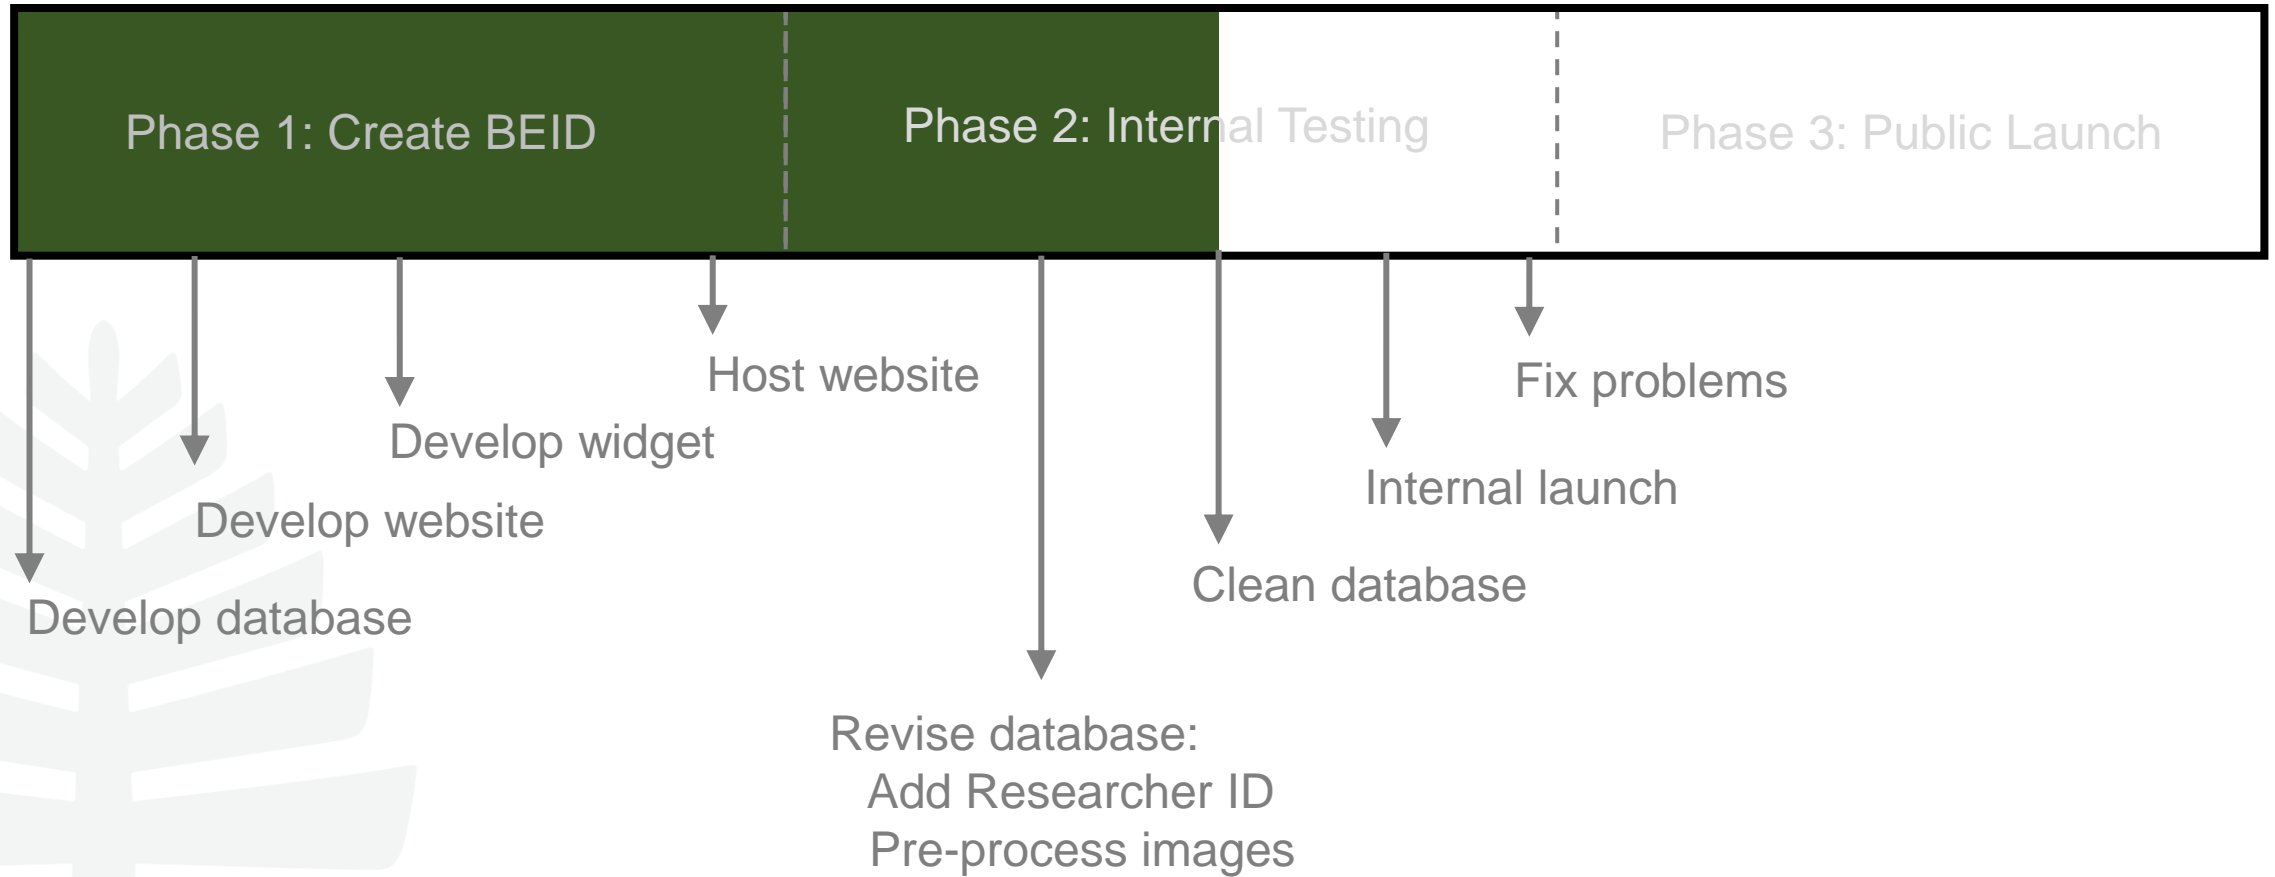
Phase 1: Create BEID

Phase 2: Internal Testing

Phase 3: Public Launch

Host website

Fix problems

Develop widget

Internal launch

Develop website

Clean database

Develop database

Revise database:
Add Researcher ID
Pre-process images